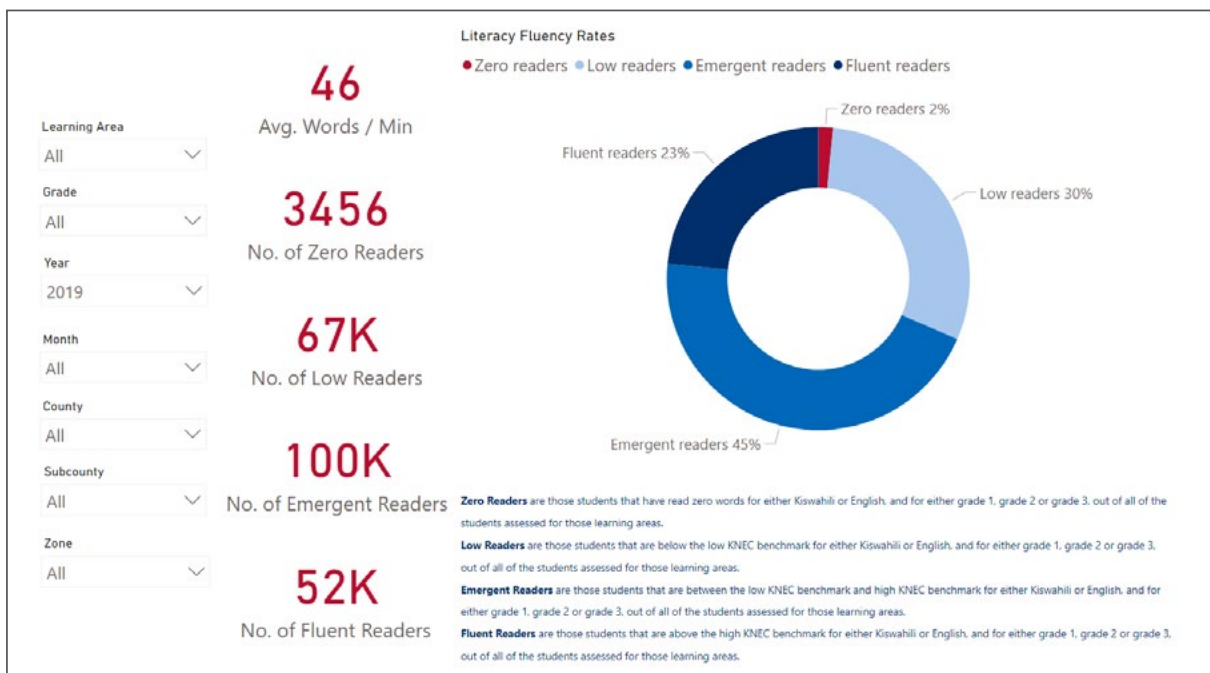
Learning Area
All

Grade
All

Year
2019

Month
All

County
All

Subcounty
All

Zone
All

46
Avg. Words / Min

3456
No. of Zero Readers

67K
No. of Low Readers

100K
No. of Emergent Readers

52K
No. of Fluent Readers

Literacy Fluency Rates

● Zero readers ● Low readers ● Emergent readers ● Fluent readers

Zero readers 2%
Low readers 30%
Emergent readers 45%
Fluent readers 23%

**Zero Readers** are those students that have read zero words for either Kiswahili or English, and for either grade 1, grade 2 or grade 3, out of all of the students assessed for those learning areas.

**Low Readers** are those students that are below the low KNEC benchmark for either Kiswahili or English, and for either grade 1, grade 2 or grade 3, out of all of the students assessed for those learning areas.

**Emergent Readers** are those students that are between the low KNEC benchmark and high KNEC benchmark for either Kiswahili or English, and for either grade 1, grade 2 or grade 3, out of all of the students assessed for those learning areas.

**Fluent Readers** are those students that are above the high KNEC benchmark for either Kiswahili or English, and for either grade 1, grade 2 or grade 3, out of all of the students assessed for those learning areas.